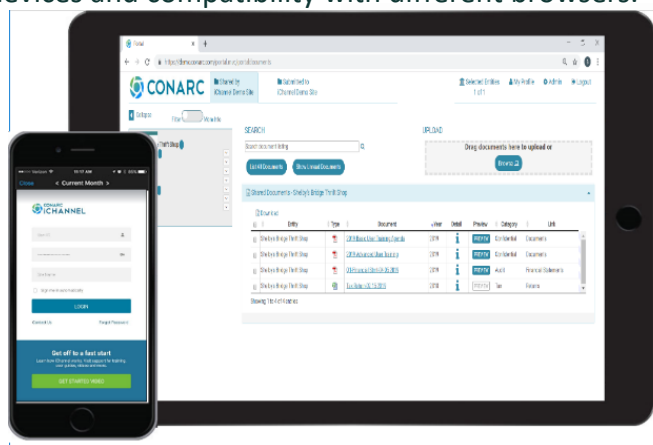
devices and compatibility with different browsers.

Portal

CONARC

Shared by iChannel Demo Site

Submitted to iChannel Demo Site

Selected Entities 1 of 1

My Profile

Admin

Logout

Collapse

Filter

Visible

Thrift Shop

SEARCH

Search document listing

List All Documents

Show Unread Documents

UPLOAD

Drag documents here to upload or

Browse

Shared Documents - Shelby's Bridge Thrift Shop

Download

| | Entity | Type | Document | Year | Detail | Preview | Category | Unit |
|---|---|---|---|---|---|---|---|---|
| | Shelby's Bridge Thrift Shop | | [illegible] | 2019 | i | PREVIEW | Confidential | Documents |
| | Shelby's Bridge Thrift Shop | | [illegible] | 2019 | i | PREVIEW | Confidential | Documents |
| | Shelby's Bridge Thrift Shop | | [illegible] | 2019 | i | PREVIEW | Audit | Financial Statements |
| | Shelby's Bridge Thrift Shop | | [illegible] | 2018 | i | PREVIEW | Tax | Returns |

Showing 1 to 4 of 4 entries

Close

< Current Month >

CONARC iCHANNEL

Sign me in on this device

LOGIN

Contact Us

Forgot Password

Get off to a fast start

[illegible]

GET STARTED VIDEO